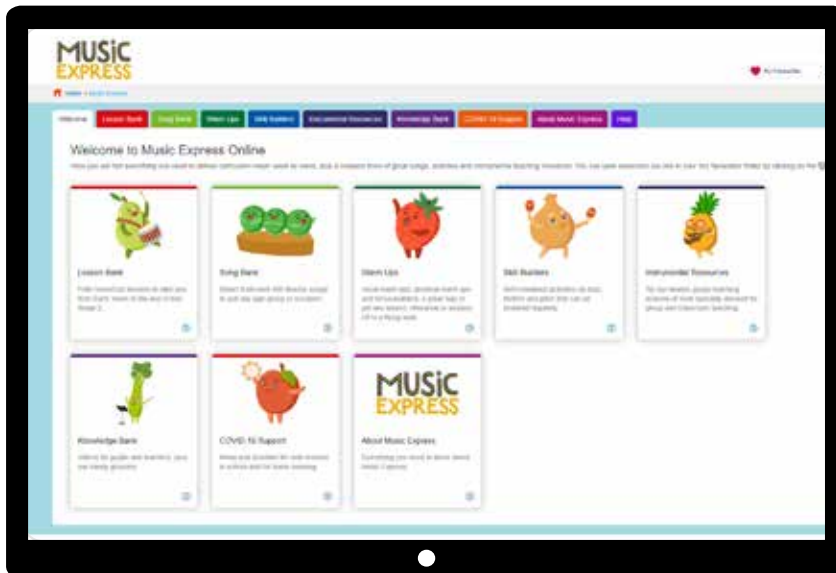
MUSIC EXPRESS

My Favourites

Home > Music Express

Welcome | Lesson Bank | Song Bank | Warm Ups | Skill Builders | Instrumental Resources | Knowledge Bank | COVID-19 Support | About Music Express | Help

Welcome to Music Express Online

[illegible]

Lesson Bank
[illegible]

Song Bank
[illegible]

Warm Ups
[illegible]

Skill Builders
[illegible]

Instrumental Resources
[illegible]

Knowledge Bank
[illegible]

COVID-19 Support
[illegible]

MUSIC EXPRESS
About Music Express
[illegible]